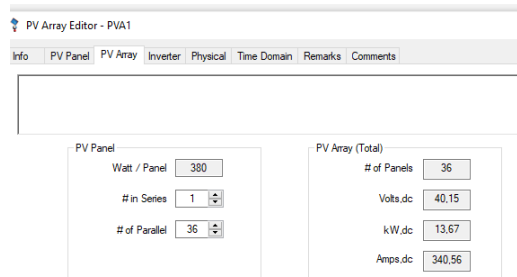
PV Array Editor - PVA1

Info | PV Panel | PV Array | Inverter | Physical | Time Domain | Remarks | Comments

PV Panel

Watt / Panel 380

# in Series 1

# of Parallel 36

PV Array (Total)

# of Panels 36

Volts,dc 40,15

kW,dc 13,67

Amps,dc 340,56